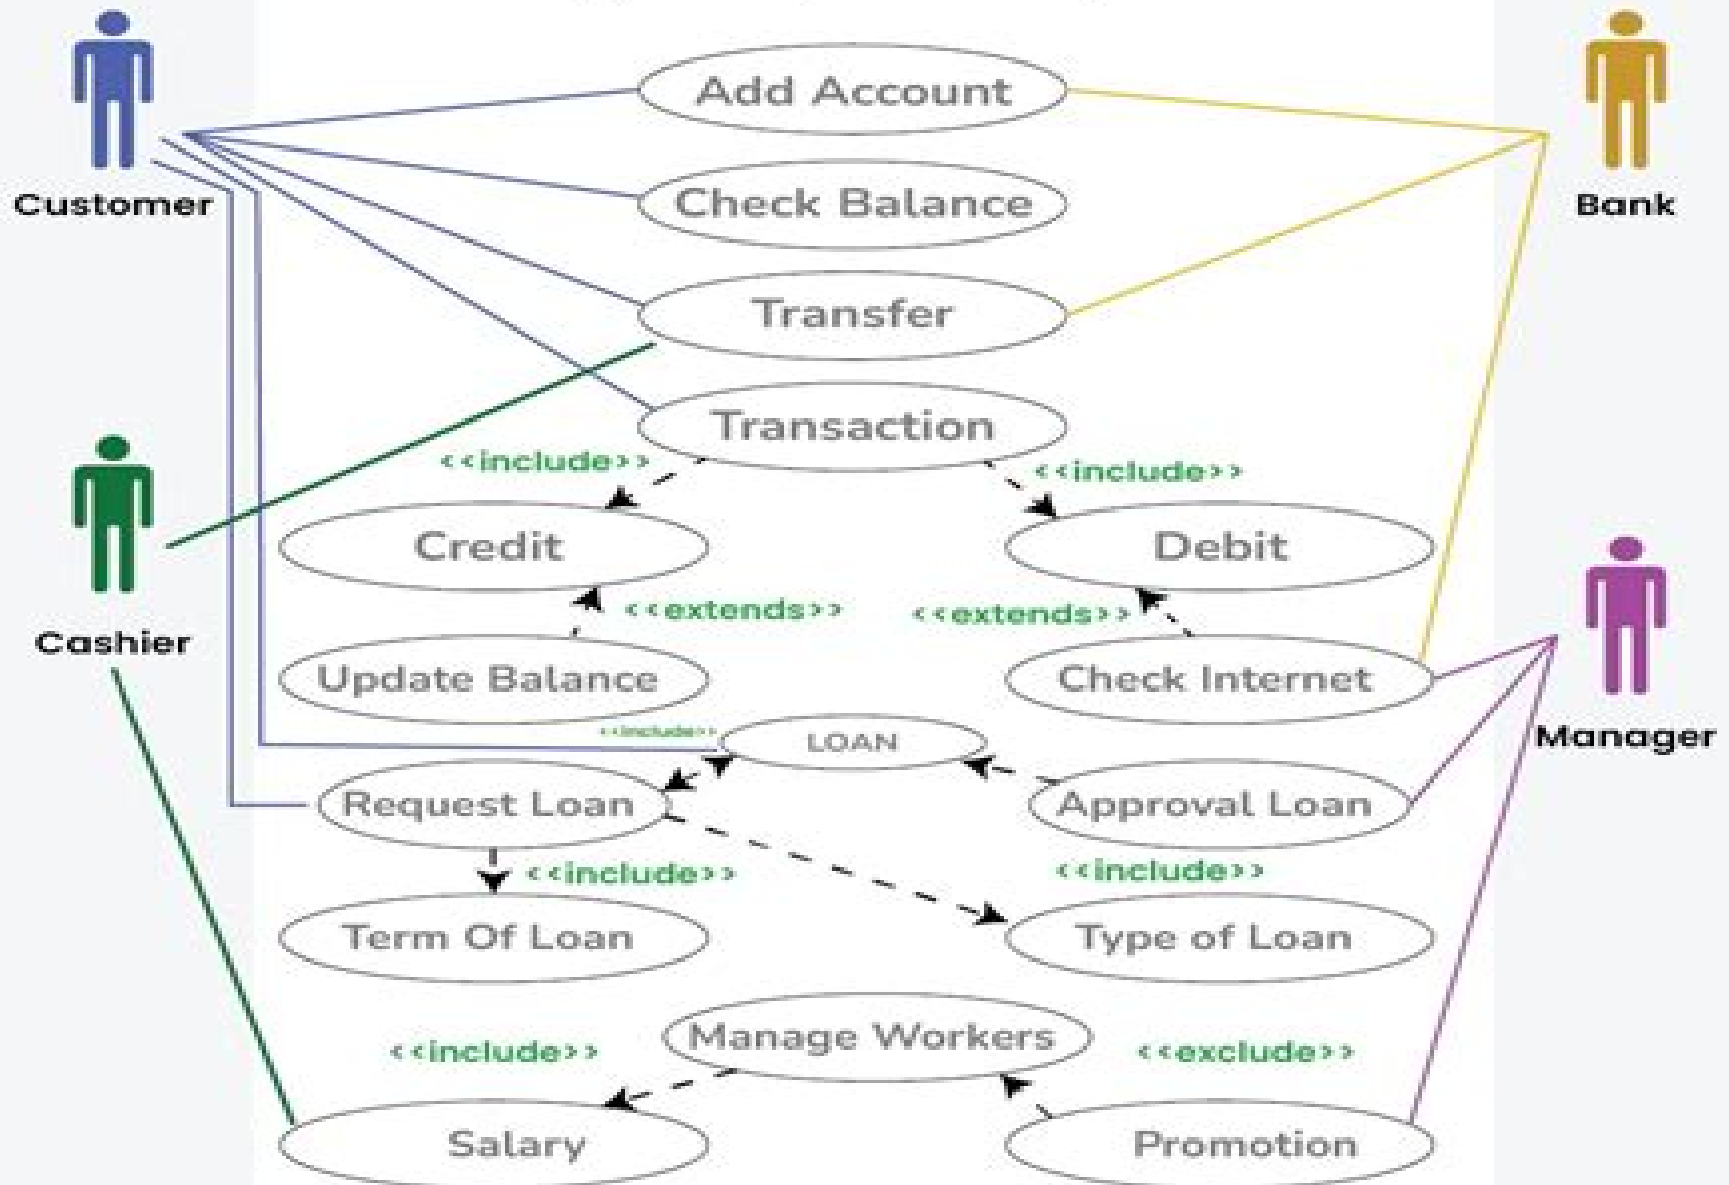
Customer

Bank

Add Account

Check Balance

Transfer

Transaction

<<include>>

<<include>>

Credit

Debit

Cashier

<<extends>>

<<extends>>

Manager

Update Balance

Check Internet

<<include>>

LOAN

Request Loan

Approval Loan

<<include>>

<<include>>

Term Of Loan

Type of Loan

Manage Workers

<<include>>

<<exclude>>

Salary

Promotion